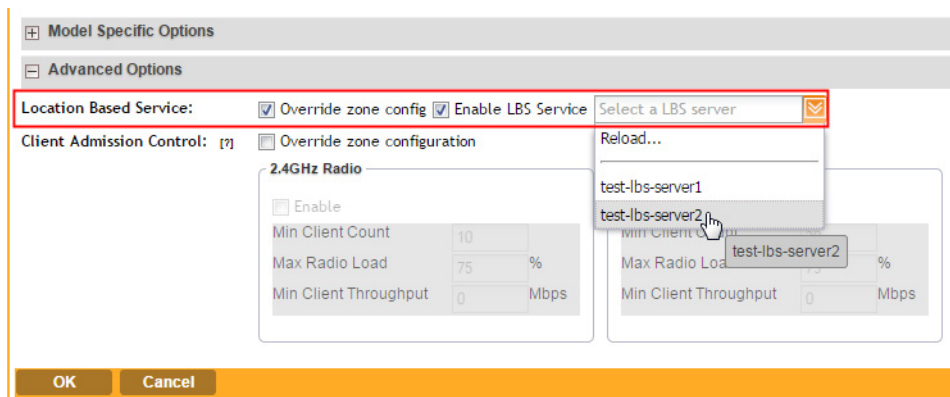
⊞ Model Specific Options

⊟ Advanced Options

Location Based Service: Override zone config Enable LBS Service Select a LBS server

Client Admission Control: [?] Override zone configuration

Reload...

test-lbs-server1

test-lbs-server2

2.4GHz Radio

Enable

Min Client Count 10

Max Radio Load 75 %

Min Client Throughput 0 Mbps

Min Client C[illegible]

Max Radio Loa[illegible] %

test-lbs-server2

Min Client Throughput 0 Mbps

OK Cancel